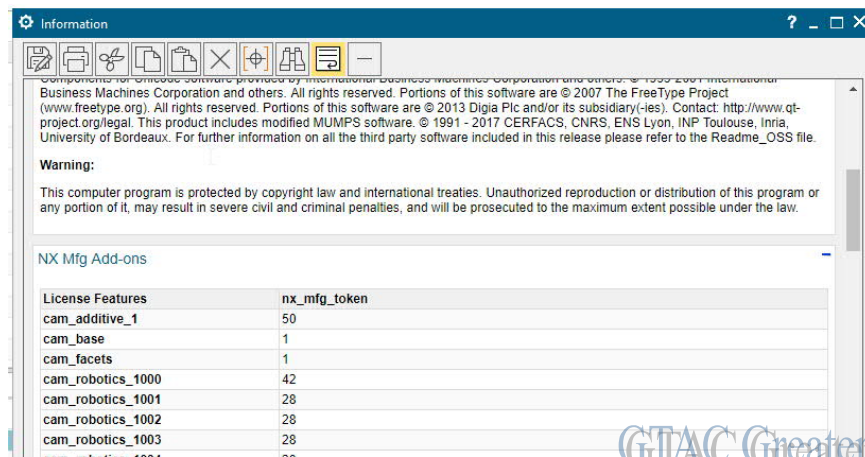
Information

? _ □ ×

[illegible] Business Machines Corporation and others. All rights reserved. Portions of this software are © 2007 The FreeType Project (www.freetype.org). All rights reserved. Portions of this software are © 2013 Digia Plc and/or its subsidiary(-ies). Contact: http://www.qt-project.org/legal. This product includes modified MUMPS software. © 1991 - 2017 CERFACS, CNRS, ENS Lyon, INP Toulouse, Inria, University of Bordeaux. For further information on all the third party software included in this release please refer to the Readme_OSS file.

Warning:

This computer program is protected by copyright law and international treaties. Unauthorized reproduction or distribution of this program or any portion of it, may result in severe civil and criminal penalties, and will be prosecuted to the maximum extent possible under the law.

NX Mfg Add-ons

| License Features | nx_mfg_token |
|---|---|
| cam_additive_1 | 50 |
| cam_base | 1 |
| cam_facets | 1 |
| cam_robotics_1000 | 42 |
| cam_robotics_1001 | 28 |
| cam_robotics_1002 | 28 |
| cam_robotics_1003 | 28 |
| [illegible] | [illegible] |

GTAC Greater